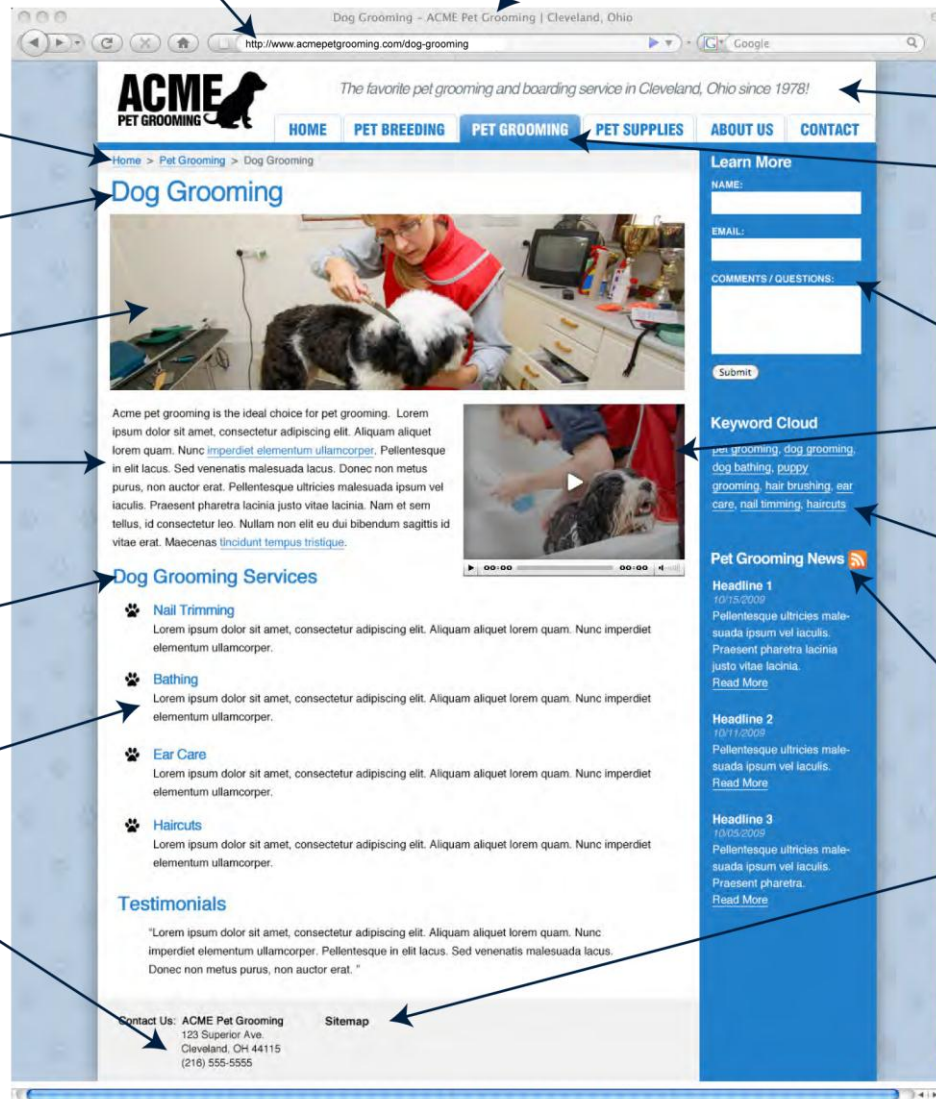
Dog Grooming - ACME Pet Grooming | Cleveland, Ohio

http://www.acmepetgrooming.com/dog-grooming

Google

ACME PET GROOMING

The favorite pet grooming and boarding service in Cleveland, Ohio since 1978!

HOME | PET BREEDING | PET GROOMING | PET SUPPLIES | ABOUT US | CONTACT

Home > Pet Grooming > Dog Grooming

Dog Grooming

Acme pet grooming is the ideal choice for pet grooming. Lorem ipsum dolor sit amet, consectetur adipiscing elit. Aliquam aliquet lorem quam. Nunc imperdiet elementum ullamcorper. Pellentesque in elit lacus. Sed venenatis malesuada lacus. Donec non metus purus, non auctor erat. Pellentesque ultricies malesuada ipsum vel iaculis. Praesent pharetra lacinia justo vitae lacinia. Nam et sem tellus, id consectetur leo. Nullam non elit eu dui bibendum sagittis id vitae erat. Maecenas tincidunt tempus tristique.

00:00 00:00

Dog Grooming Services

Nail Trimming
Lorem ipsum dolor sit amet, consectetur adipiscing elit. Aliquam aliquet lorem quam. Nunc imperdiet elementum ullamcorper.

Bathing
Lorem ipsum dolor sit amet, consectetur adipiscing elit. Aliquam aliquet lorem quam. Nunc imperdiet elementum ullamcorper.

Ear Care
Lorem ipsum dolor sit amet, consectetur adipiscing elit. Aliquam aliquet lorem quam. Nunc imperdiet elementum ullamcorper.

Haircuts
Lorem ipsum dolor sit amet, consectetur adipiscing elit. Aliquam aliquet lorem quam. Nunc imperdiet elementum ullamcorper.

Testimonials

"Lorem ipsum dolor sit amet, consectetur adipiscing elit. Aliquam aliquet lorem quam. Nunc imperdiet elementum ullamcorper. Pellentesque in elit lacus. Sed venenatis malesuada lacus. Donec non metus purus, non auctor erat. "

Contact Us: ACME Pet Grooming
123 Superior Ave.
Cleveland, OH 44115
(216) 555-5555

Sitemap

Learn More
NAME:
EMAIL:
COMMENTS / QUESTIONS:
Submit

Keyword Cloud
pet grooming, dog grooming, dog bathing, puppy grooming, hair brushing, ear care, nail timming, haircuts

Pet Grooming News

Headline 1
10/15/2009
Pellentesque ultricies malesuada ipsum vel iaculis. Praesent pharetra lacinia justo vitae lacinia.
Read More

Headline 2
10/11/2009
Pellentesque ultricies malesuada ipsum vel iaculis.
Read More

Headline 3
10/05/2009
Pellentesque ultricies malesuada ipsum vel iaculis. Praesent pharetra.
Read More